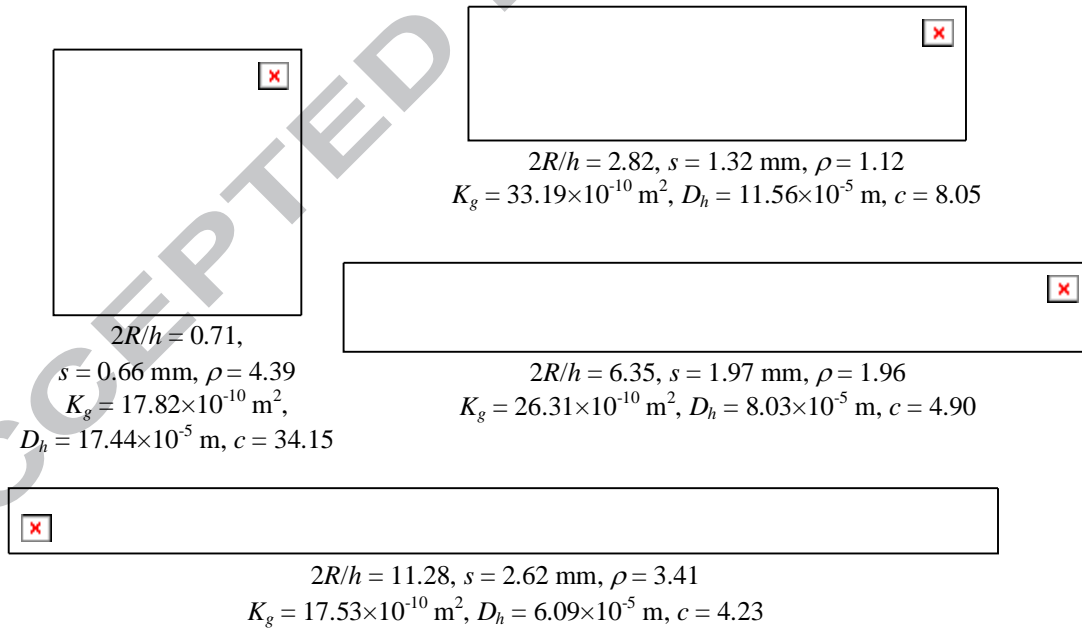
$2R/h = 2.82$, $s = 1.32$ mm, $\rho = 1.12$
$K_g = 33.19\times10^{-10}$ m$^2$, $D_h = 11.56\times10^{-5}$ m, $c = 8.05$

$2R/h = 0.71$,
$s = 0.66$ mm, $\rho = 4.39$
$K_g = 17.82\times10^{-10}$ m$^2$,
$D_h = 17.44\times10^{-5}$ m, $c = 34.15$

$2R/h = 6.35$, $s = 1.97$ mm, $\rho = 1.96$
$K_g = 26.31\times10^{-10}$ m$^2$, $D_h = 8.03\times10^{-5}$ m, $c = 4.90$

$2R/h = 11.28$, $s = 2.62$ mm, $\rho = 3.41$
$K_g = 17.53\times10^{-10}$ m$^2$, $D_h = 6.09\times10^{-5}$ m, $c = 4.23$

ACCEPTED